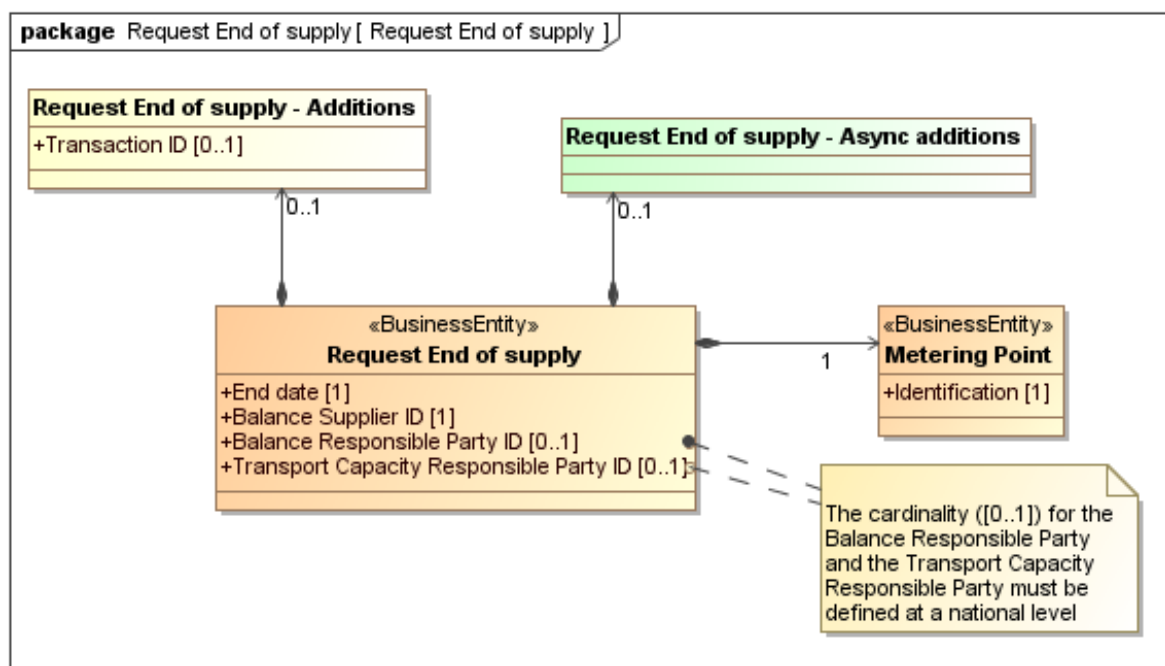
package Request End of supply [ Request End of supply ]

Request End of supply - Additions
+Transaction ID [0..1]

Request End of supply - Async additions

0..1

0..1

«BusinessEntity»
Request End of supply
+End date [1]
+Balance Supplier ID [1]
+Balance Responsible Party ID [0..1]
+Transport Capacity Responsible Party ID [0..1]

1

«BusinessEntity»
Metering Point
+Identification [1]

The cardinality ([0..1]) for the Balance Responsible Party and the Transport Capacity Responsible Party must be defined at a national level